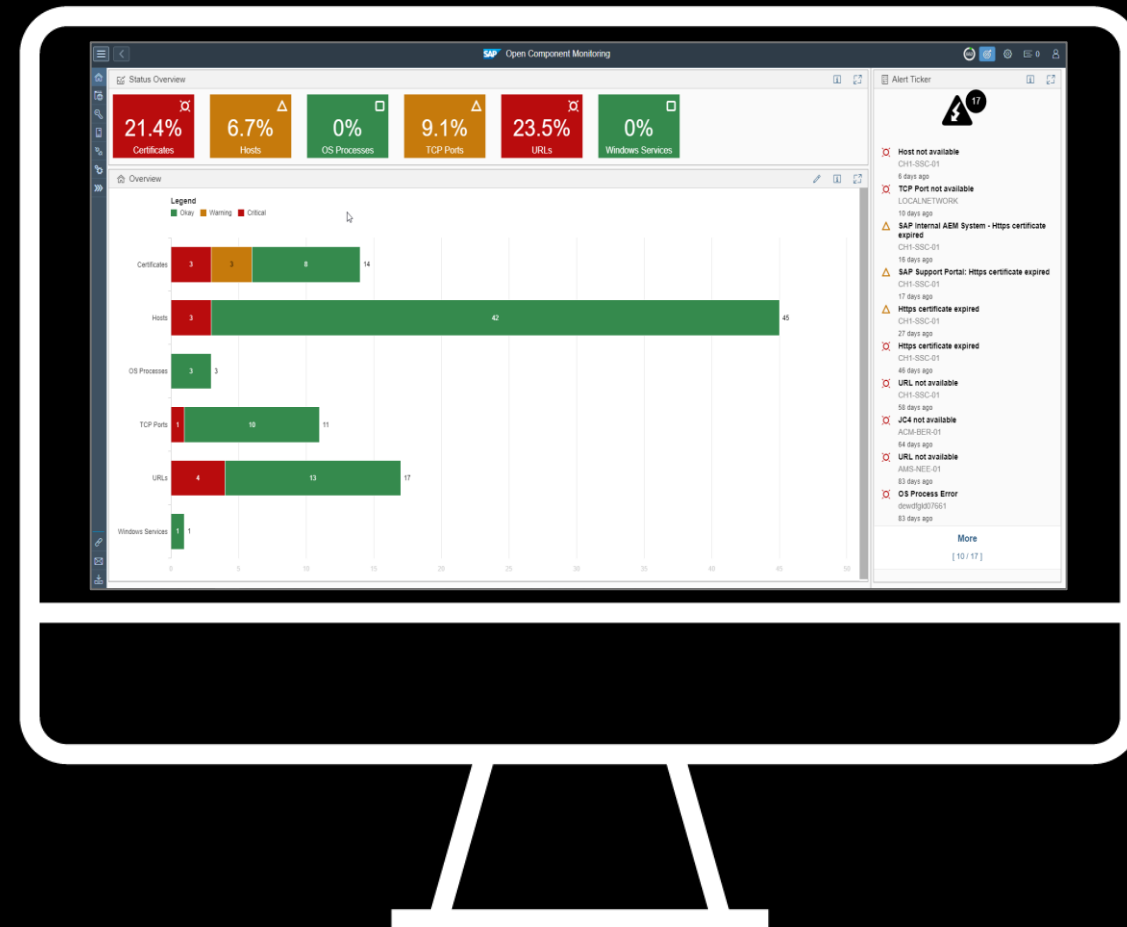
SAP Open Component Monitoring

0

Status Overview

21.4%
Certificates

6.7%
Hosts

0%
OS Processes

9.1%
TCP Ports

23.5%
URLs

0%
Windows Services

Overview

Legend
Okay Warning Critical

Certificates 3 3 8 14

Hosts 3 42 45

OS Processes 3 3

TCP Ports 1 10 11

URLs 4 13 17

Windows Services 1 1

0 5 10 15 20 25 30 35 40 45 50

Alert Ticker

17

Host not available
CH1-SSC-01
6 days ago

TCP Port not available
LOCALNETWORK
10 days ago

SAP Internal AEM System - Https certificate expired
CH1-SSC-01
16 days ago

SAP Support Portal: Https certificate expired
CH1-SSC-01
17 days ago

Https certificate expired
CH1-SSC-01
27 days ago

Https certificate expired
CH1-SSC-01
46 days ago

URL not available
CH1-SSC-01
58 days ago

JC4 not available
ACM-BER-01
64 days ago

URL not available
AMS-NEE-01
83 days ago

OS Process Error
dewdfgld07661
83 days ago

More
[ 10 / 17 ]